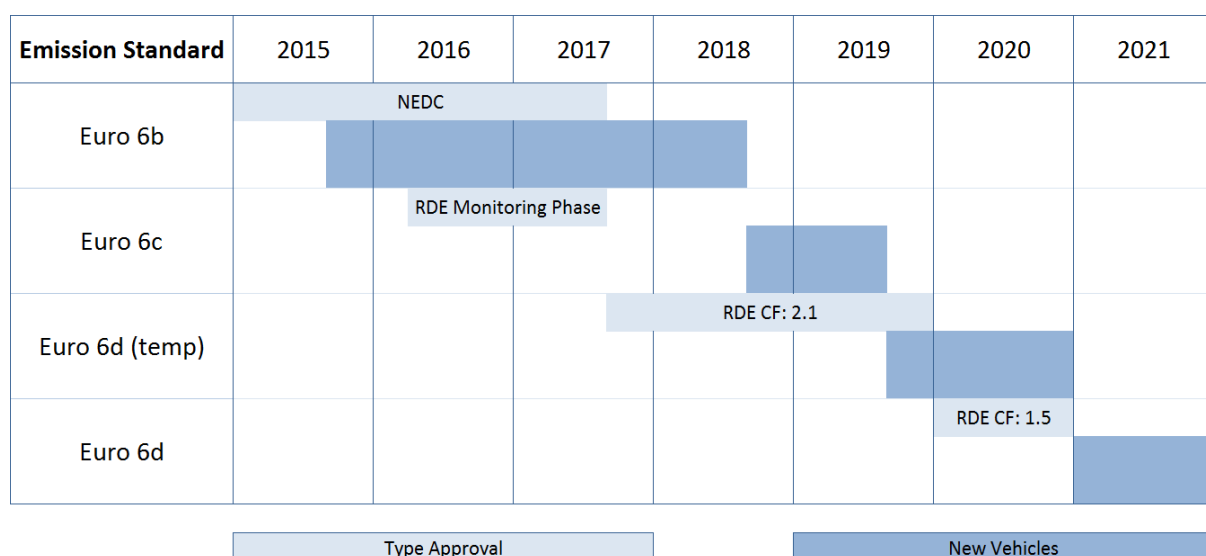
| Emission Standard | 2015 | 2016 | 2017 | 2018 | 2019 | 2020 | 2021 |
|---|---|---|---|---|---|---|---|
| Euro 6b | NEDC | | | | | | |
| Euro 6c | | RDE Monitoring Phase | | | | | |
| Euro 6d (temp) | | | | RDE CF: 2.1 | | | |
| Euro 6d | | | | | | RDE CF: 1.5 | |

Type Approval

New Vehicles